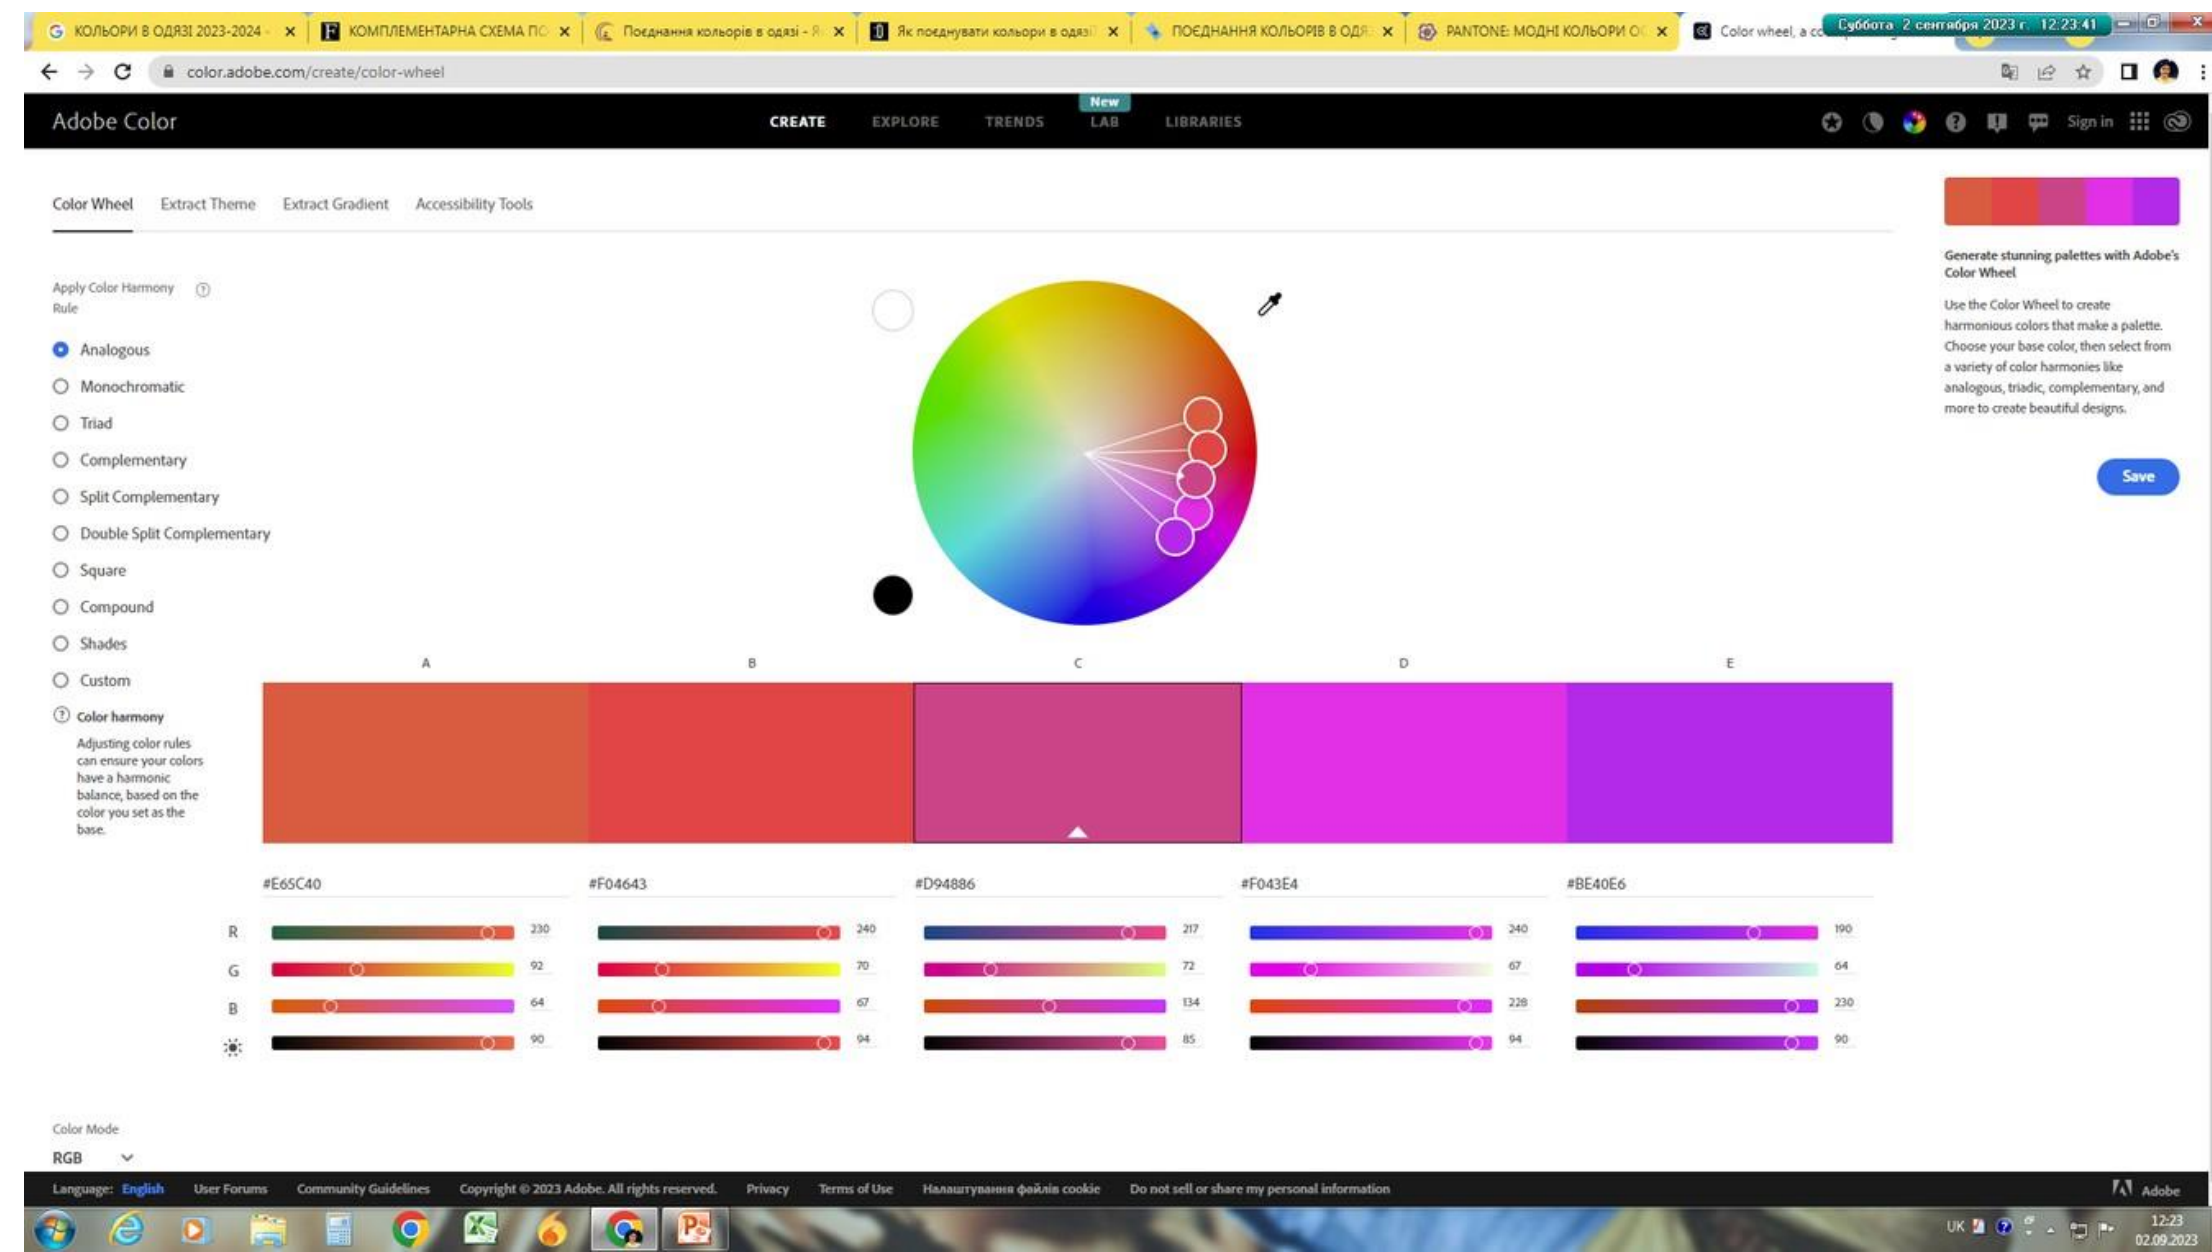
КОЛЬОРИ В ОДЯЗІ 2023-2024 - × КОМПЛЕМЕНТАРНА СХЕМА П × Поєднання кольорів в одязі - × Як поєднувати кольори в одязі × ПОЄДНАННЯ КОЛЬОРІВ В ОДЯ × PANTONE: МОДНІ КОЛЬОРИ О × Color wheel, a c Суббота 2 сентября 2023 г. 12:23:41

color.adobe.com/create/color-wheel

Adobe Color CREATE EXPLORE TRENDS New LAB LIBRARIES Sign in

Color Wheel Extract Theme Extract Gradient Accessibility Tools

Apply Color Harmony Rule

Analogous
Monochromatic
Triad
Complementary
Split Complementary
Double Split Complementary
Square
Compound
Shades
Custom

Color harmony
Adjusting color rules can ensure your colors have a harmonic balance, based on the color you set as the base.

Generate stunning palettes with Adobe's Color Wheel

Use the Color Wheel to create harmonious colors that make a palette. Choose your base color, then select from a variety of color harmonies like analogous, triadic, complementary, and more to create beautiful designs.

Save

A B C D E

#E65C40 #F04643 #D94886 #F043E4 #BE40E6

R 230 240 217 240 190
G 92 70 72 67 64
B 64 67 134 228 230
90 94 85 94 90

Color Mode
RGB

Language: English User Forums Community Guidelines Copyright © 2023 Adobe. All rights reserved. Privacy Terms of Use Налаштування файлів cookie Do not sell or share my personal information Adobe

UK 12:23 02.09.2023